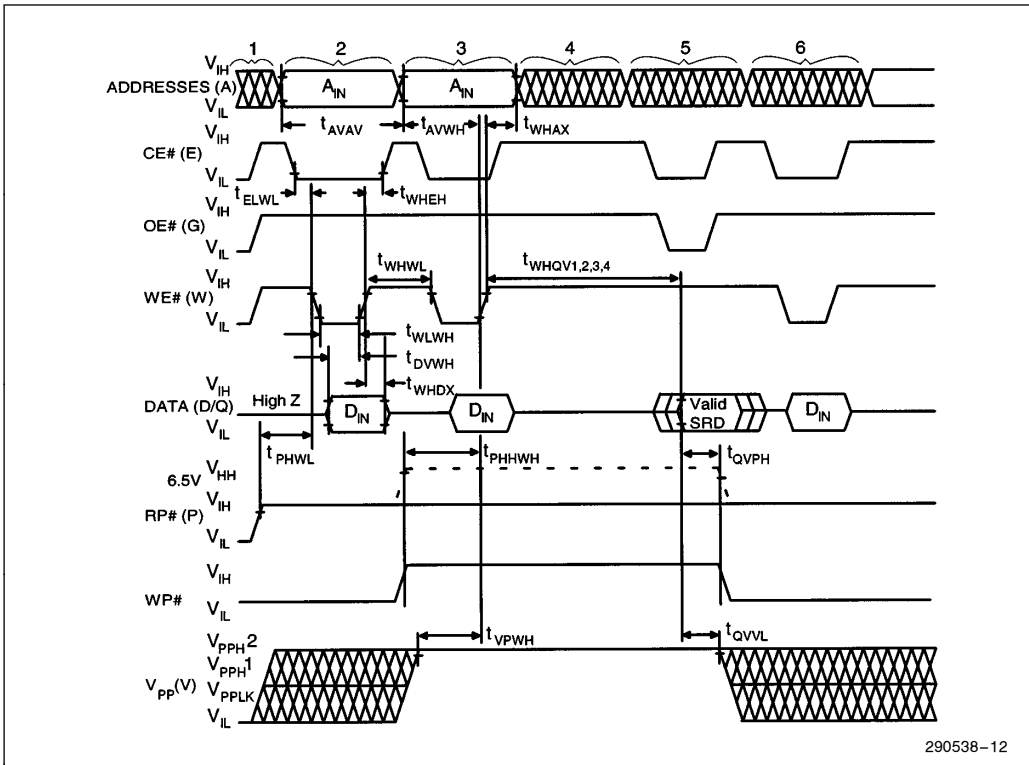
1 2 3 4 5 6

ADDRESSES (A) $V_{IH}$ $V_{IL}$ $A_{IN}$ $A_{IN}$

$t_{AVAV}$ $t_{AVWH}$ $t_{WHAX}$

CE# (E) $V_{IH}$ $V_{IL}$

$t_{ELWL}$ $t_{WHEH}$

OE# (G) $V_{IH}$ $V_{IL}$

$t_{WHWL}$ $t_{WHQV1,2,3,4}$

WE# (W) $V_{IH}$ $V_{IL}$

$t_{WLWH}$

$t_{DVWH}$

$t_{WHDX}$

DATA (D/Q) $V_{IH}$ $V_{IL}$ High Z $D_{IN}$ $D_{IN}$ Valid SRD $D_{IN}$

$t_{PHWL}$ $t_{PHHWH}$ $t_{QVPH}$

6.5V $V_{HH}$

RP# (P) $V_{IH}$ $V_{IL}$

WP# $V_{IH}$ $V_{IL}$

$t_{VPWH}$ $t_{QVVL}$

$V_{PP}(V)$ $V_{PPH}2$ $V_{PPH}1$ $V_{PPLK}$ $V_{IL}$

290538–12